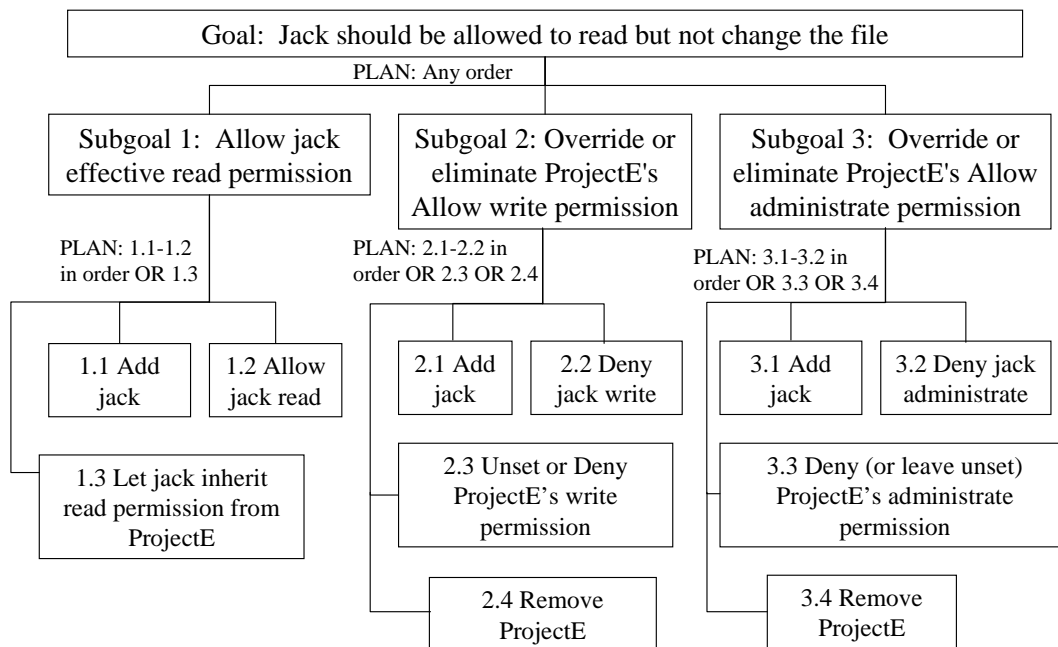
Goal: Jack should be allowed to read but not change the file

PLAN: Any order

Subgoal 1: Allow jack effective read permission

PLAN: 1.1-1.2 in order OR 1.3

1.1 Add jack

1.2 Allow jack read

1.3 Let jack inherit read permission from ProjectE

Subgoal 2: Override or eliminate ProjectE's Allow write permission

PLAN: 2.1-2.2 in order OR 2.3 OR 2.4

2.1 Add jack

2.2 Deny jack write

2.3 Unset or Deny ProjectE's write permission

2.4 Remove ProjectE

Subgoal 3: Override or eliminate ProjectE's Allow administrate permission

PLAN: 3.1-3.2 in order OR 3.3 OR 3.4

3.1 Add jack

3.2 Deny jack administrate

3.3 Deny (or leave unset) ProjectE's administrate permission

3.4 Remove ProjectE